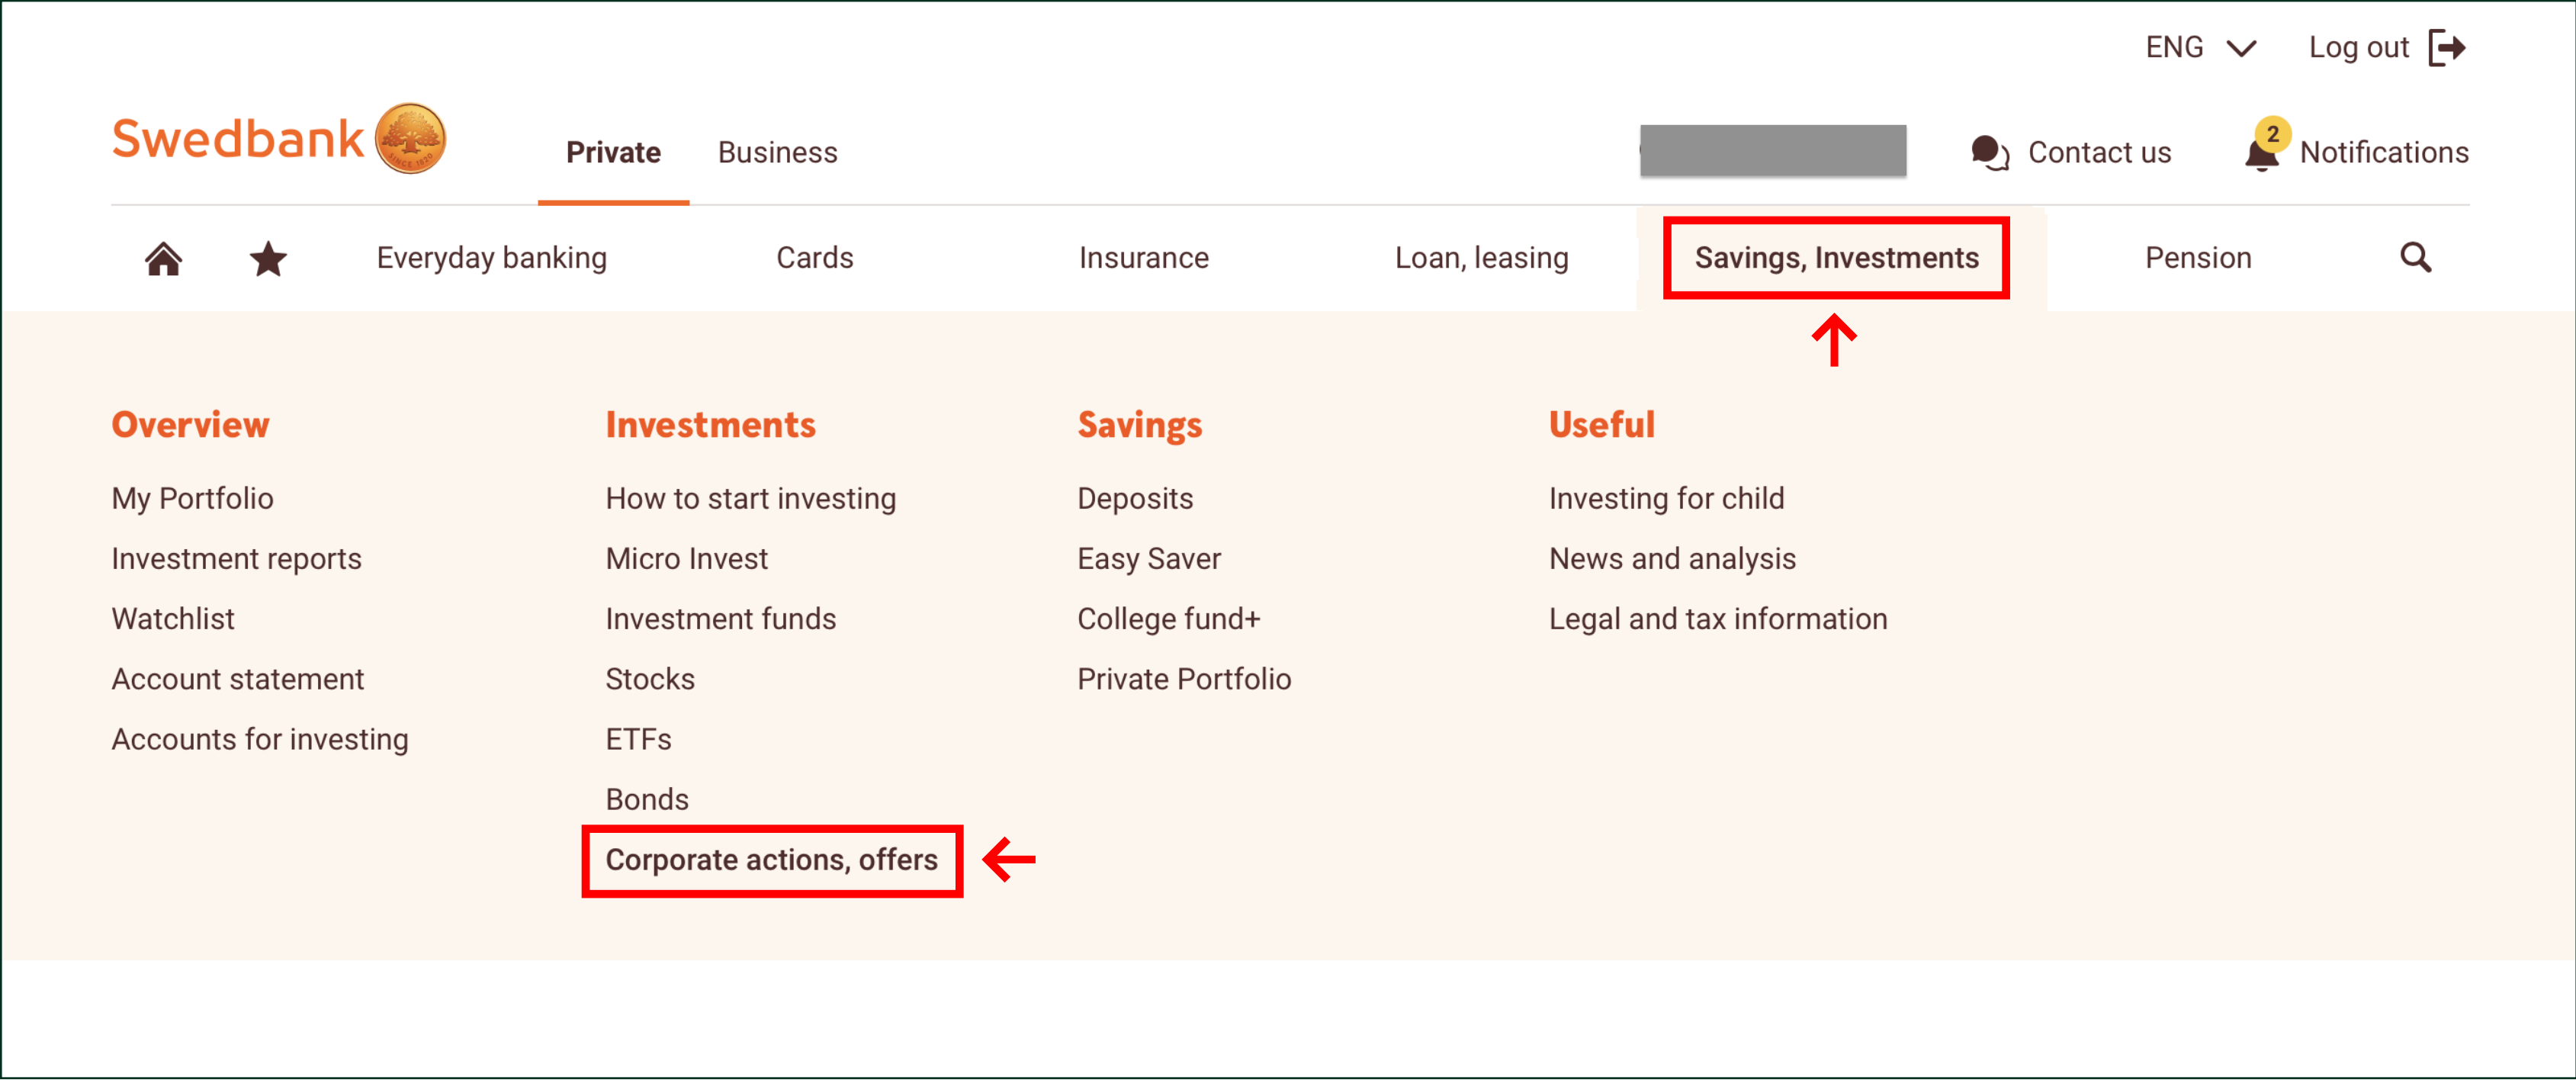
ENG Log out

Swedbank

Private Business

Contact us 2 Notifications

Everyday banking Cards Insurance Loan, leasing Savings, Investments Pension

Overview
My Portfolio
Investment reports
Watchlist
Account statement
Accounts for investing

Investments
How to start investing
Micro Invest
Investment funds
Stocks
ETFs
Bonds
Corporate actions, offers

Savings
Deposits
Easy Saver
College fund+
Private Portfolio

Useful
Investing for child
News and analysis
Legal and tax information